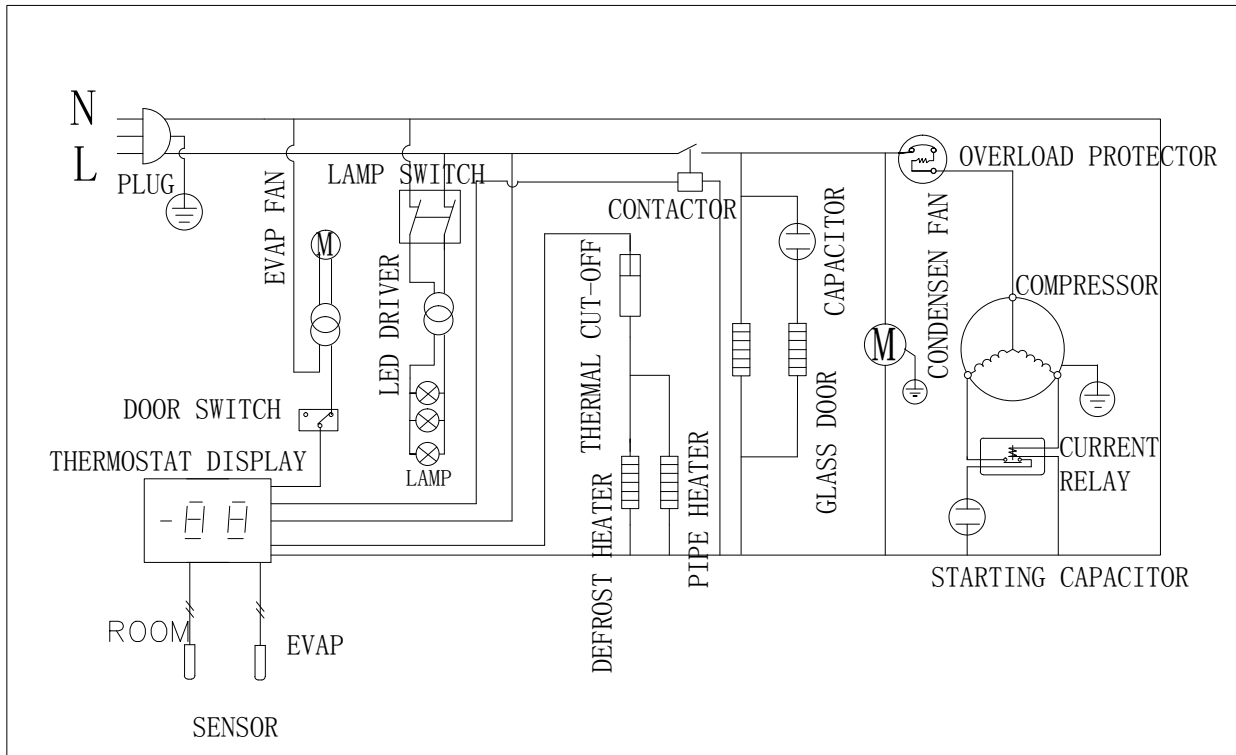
N
L
PLUG
EVAP FAN
M
LAMP SWITCH
LED DRIVER
LAMP
DOOR SWITCH
THERMOSTAT DISPLAY
-88
ROOM
EVAP
SENSOR
THERMAL CUT-OFF
DEFROST HEATER
PIPE HEATER
CONTACTOR
CAPACITOR
GLASS DOOR
M
CONDENSEN FAN
OVERLOAD PROTECTOR
COMPRESSOR
CURRENT RELAY
STARTING CAPACITOR